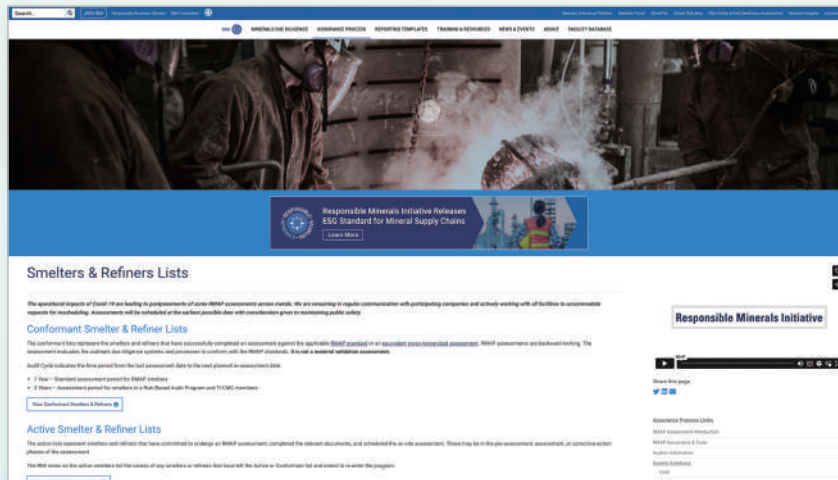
Search... | 2023 RMI | Responsible Business Alliance | RMI Translations

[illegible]

MINERALS DUE DILIGENCE | ASSURANCE PROCESS | REPORTING TEMPLATES | TRAINING & RESOURCES | NEWS & EVENTS | ABOUT | FACILITY DATABASE

Responsible Minerals Initiative Releases ESG Standard for Mineral Supply Chains

Learn More

Smelters & Refiners Lists

The operational impacts of Covid-19 are leading to postponements of some RMAP assessments across metals. We are remaining in regular communication with participating companies and actively working with all facilities to accommodate requests for rescheduling. Assessments will be scheduled at the earliest possible date with consideration given to maintaining public safety.

Conformant Smelter & Refiner Lists

The conformant lists represent the smelters and refiners that have successfully completed an assessment against the applicable RMAP standard or an equivalent cross-recognized assessment. RMAP assessments are backward-looking. The assessment evaluates the smelters' due diligence systems and processes to conform with the RMAP standards. It is not a material validation assessment.

Audit Cycle indicates the time period from the last assessment date to the next planned re-assessment date:

• 1 Year – Standard assessment period for RMAP smelters
• 2 Years – Assessment period for smelters in a Risk-Based Audit Program and TI-CMC members

View Conformant Smelters & Refiners

Active Smelter & Refiner Lists

The active lists represent smelters and refiners that have committed to undergo an RMAP assessment, completed the relevant documents, and scheduled the on-site assessment. These may be in the pre-assessment, assessment, or corrective action phases of the assessment.

The RMI notes on the active smelters list the names of any smelters or refiners that have left the Active or Conformant list and intend to re-enter the program.

Responsible Minerals Initiative

Share this page

Assurance Process Links
RMAP Assessment Introduction
RMAP Documents & Tools
Auditor Information
Smelter & Refiners
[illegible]